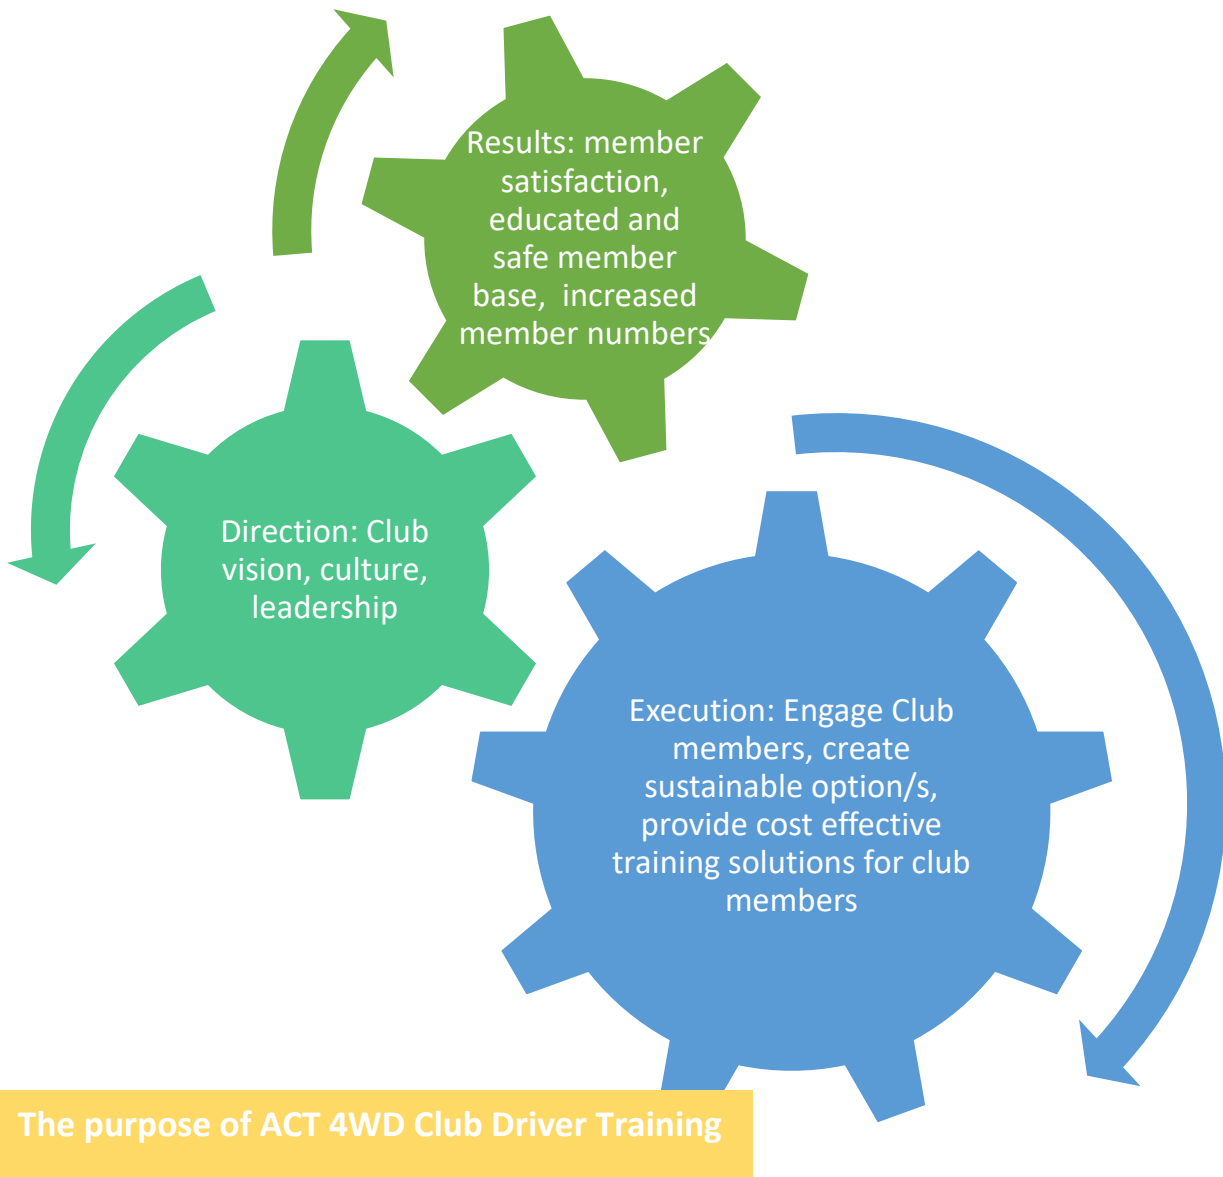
Results: member satisfaction, educated and safe member base, increased member numbers

Direction: Club vision, culture, leadership

Execution: Engage Club members, create sustainable option/s, provide cost effective training solutions for club members

The purpose of ACT 4WD Club Driver Training